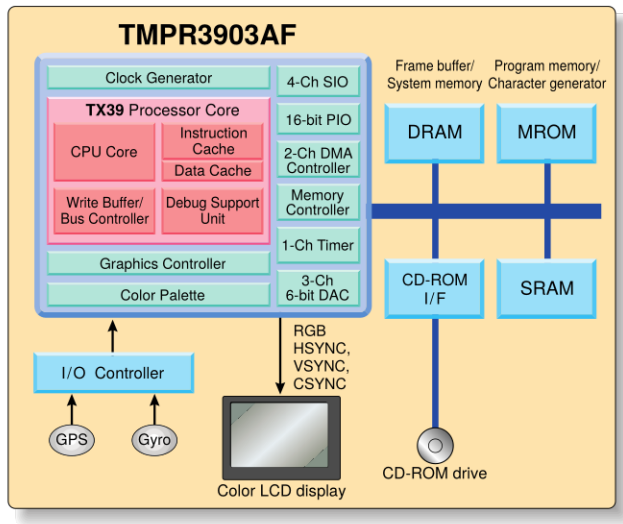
TMPR3903AF

Clock Generator

TX39 Processor Core

CPU Core

Instruction Cache

Data Cache

Write Buffer/ Bus Controller

Debug Support Unit

Graphics Controller

Color Palette

4-Ch SIO

16-bit PIO

2-Ch DMA Controller

Memory Controller

1-Ch Timer

3-Ch 6-bit DAC

Frame buffer/ System memory

Program memory/ Character generator

DRAM

MROM

CD-ROM I/F

SRAM

RGB HSYNC, VSYNC, CSYNC

I/O Controller

GPS

Gyro

Color LCD display

CD-ROM drive